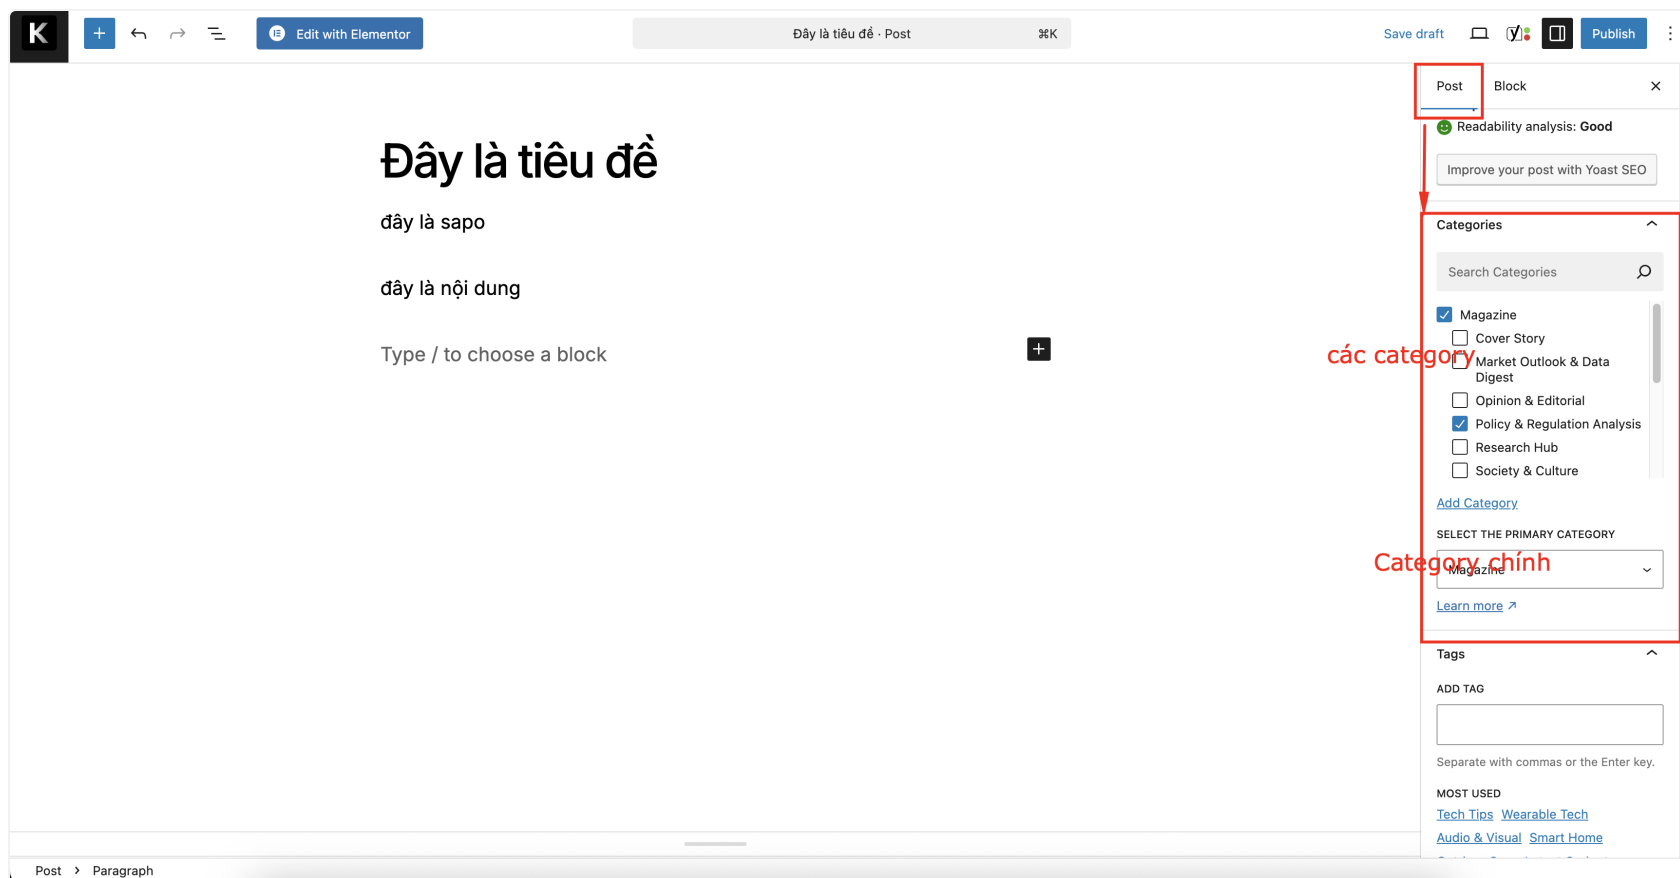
K

Edit with Elementor

Đây là tiêu đề · Post ⌘K

Save draft

Publish

Post Block

Readability analysis: Good

Improve your post with Yoast SEO

Đây là tiêu đề

đây là sapo

đây là nội dung

Type / to choose a block

Categories

Search Categories

Magazine

Cover Story

các category

Market Outlook & Data Digest

Opinion & Editorial

Policy & Regulation Analysis

Research Hub

Society & Culture

Add Category

SELECT THE PRIMARY CATEGORY

Category chính

Magazine

Learn more ↗

Tags

ADD TAG

Separate with commas or the Enter key.

MOST USED

Tech Tips Wearable Tech

Audio & Visual Smart Home

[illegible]

Post › Paragraph